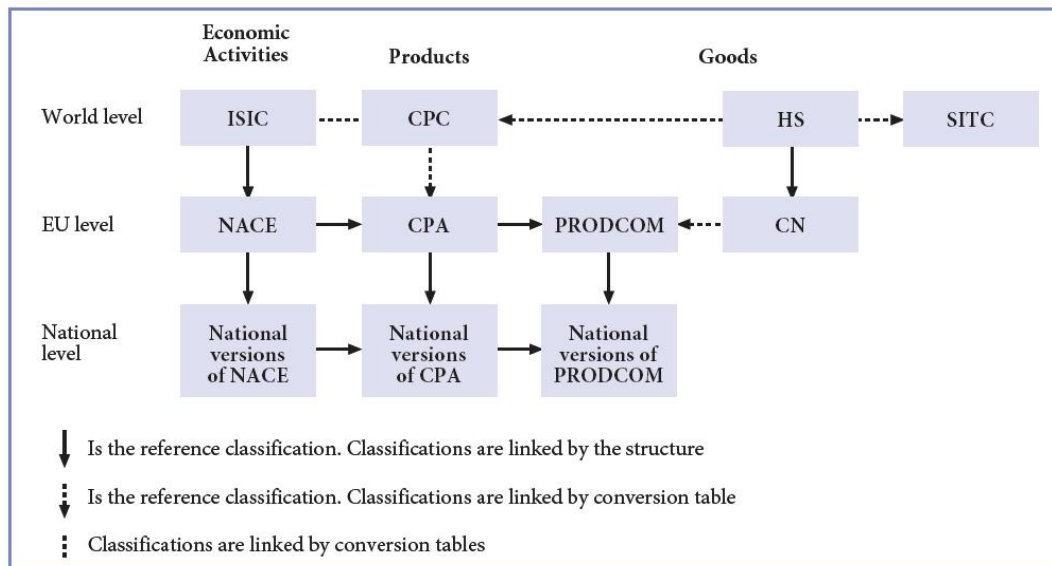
Economic Activities

Products

Goods

World level

ISIC

CPC

HS

SITC

EU level

NACE

CPA

PRODCOM

CN

National level

National versions of NACE

National versions of CPA

National versions of PRODCOM

Is the reference classification. Classifications are linked by the structure

Is the reference classification. Classifications are linked by conversion table

Classifications are linked by conversion tables